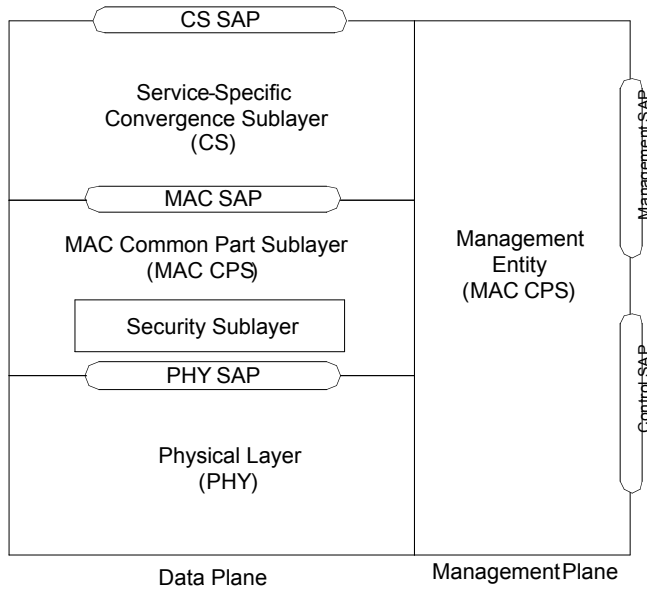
CS SAP

Service-Specific Convergence Sublayer (CS)

MAC SAP

MAC Common Part Sublayer (MAC CPS)

Security Sublayer

PHY SAP

Physical Layer (PHY)

Management Entity (MAC CPS)

Management SAP

Control SAP

Data Plane

Management Plane